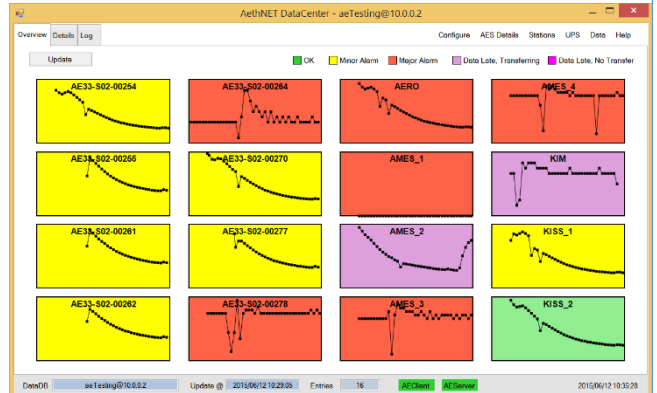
AethNET DataCenter - aeTesting@10.0.0.2

Overview Details Log

Configure AES Details Stations UPS Data Help

Update

OK Minor Alarm Major Alarm Data Late, Transferring Data Late, No Transfer

AE33-S02-00254

AE33-S02-00264

AERO

AMES_4

AE33-S02-00255

AE33-S02-00270

AMES_1

KIM

AE33-S02-00261

AE33-S02-00277

AMES_2

KISS_1

AE33-S02-00262

AE33-S02-00278

AMES_3

KISS_2

DataDB aeTesting@10.0.0.2 Update @ 2015/06/12 10:29:05 Entries 16 AEClient AEServer 2015/06/12 10:35:28